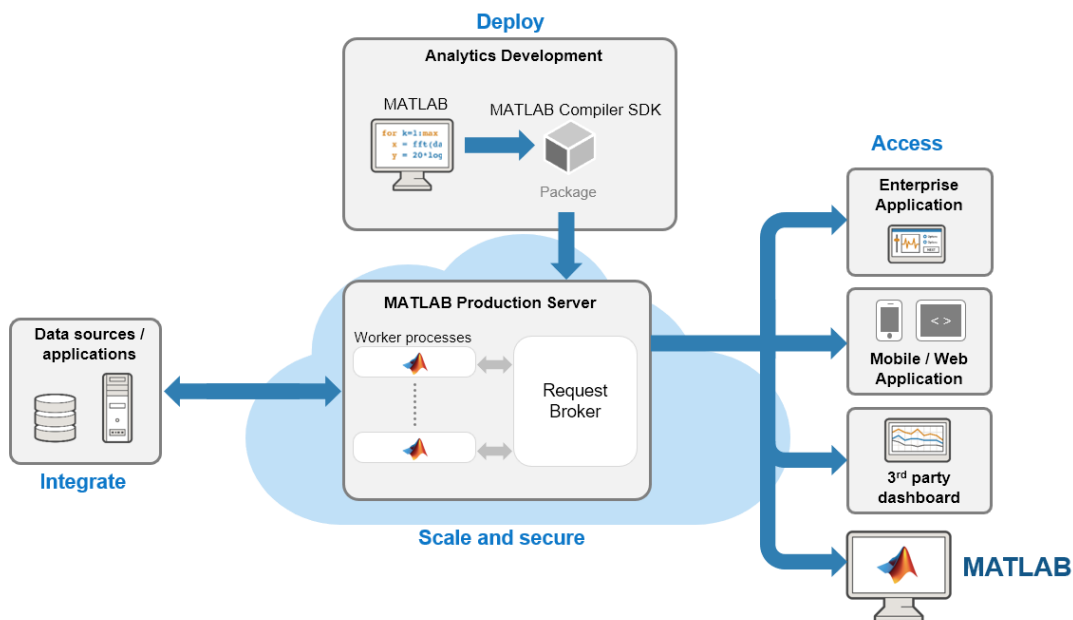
Deploy

Analytics Development

MATLAB

for k=1:max
x = fft(da
y = 20*log

MATLAB Compiler SDK

Package

Access

Enterprise Application

Data sources / applications

Integrate

MATLAB Production Server

Worker processes

Request Broker

< >

Mobile / Web Application

3$^{rd}$ party dashboard

Scale and secure

MATLAB